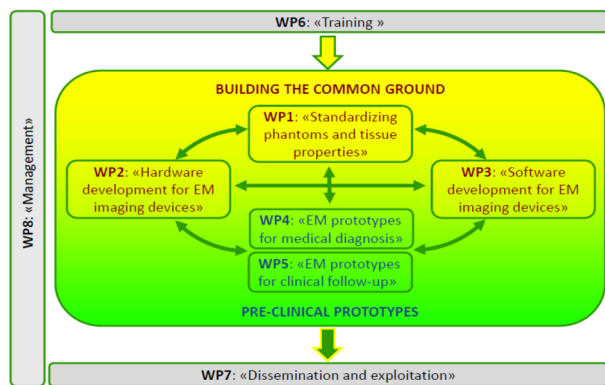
WP6: «Training »

WP8: «Management»

BUILDING THE COMMON GROUND

WP1: «Standardizing phantoms and tissue properties»

WP2: «Hardware development for EM imaging devices»

WP3: «Software development for EM imaging devices»

WP4: «EM prototypes for medical diagnosis»

WP5: «EM prototypes for clinical follow-up»

PRE-CLINICAL PROTOTYPES

WP7: «Dissemination and exploitation»